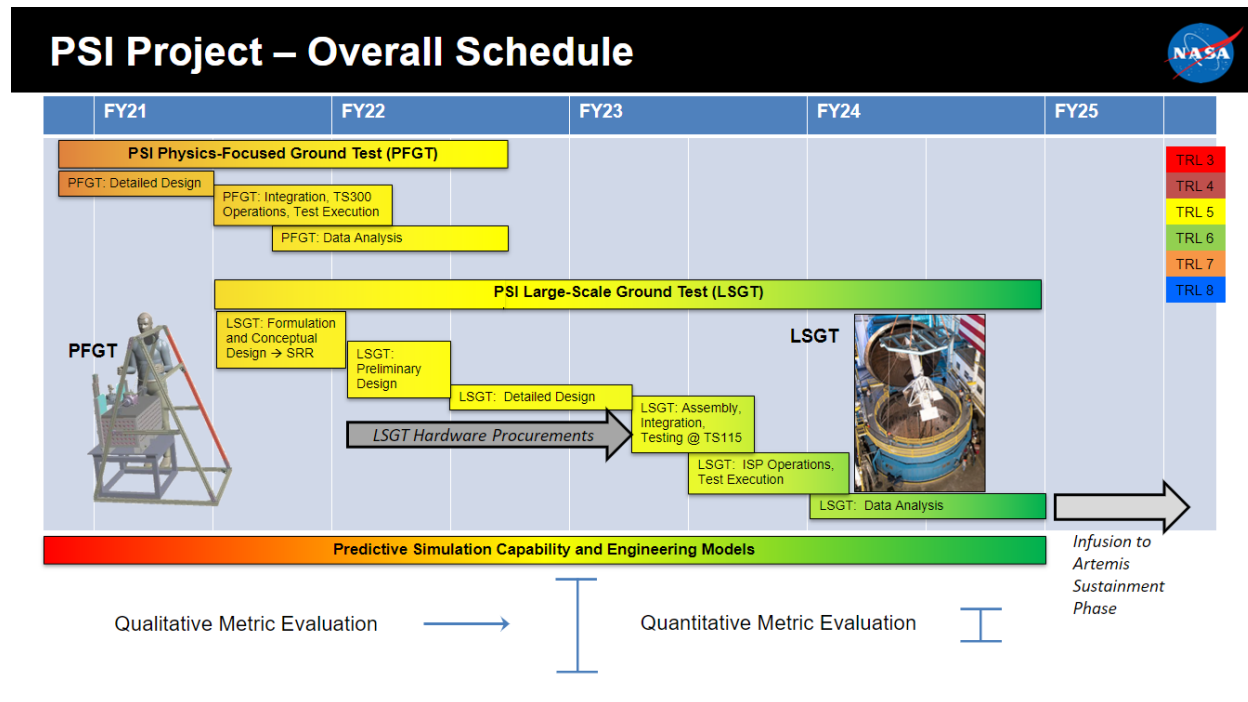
PSI Project – Overall Schedule

NASA

| FY21 | FY22 | FY23 | FY24 | FY25 |
|---|---|---|---|---|

TRL 3
TRL 4
TRL 5
TRL 6
TRL 7
TRL 8

PSI Physics-Focused Ground Test (PFGT)

PFGT: Detailed Design

PFGT: Integration, TS300 Operations, Test Execution

PFGT: Data Analysis

PSI Large-Scale Ground Test (LSGT)

PFGT

LSGT: Formulation and Conceptual Design → SRR

LSGT: Preliminary Design

LSGT: Detailed Design

LSGT Hardware Procurements

LSGT

LSGT: Assembly, Integration, Testing @ TS115

LSGT: ISP Operations, Test Execution

LSGT: Data Analysis

Predictive Simulation Capability and Engineering Models

Infusion to Artemis Sustainment Phase

Qualitative Metric Evaluation

Quantitative Metric Evaluation